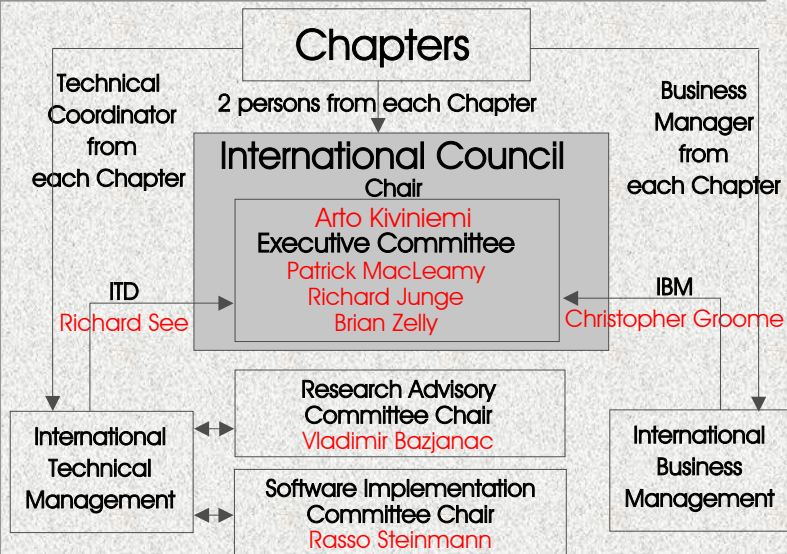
Chapters

Technical Coordinator from each Chapter

2 persons from each Chapter

Business Manager from each Chapter

International Council
Chair
Arto Kiviniemi
Executive Committee
Patrick MacLeamy
Richard Junge
Brian Zelly

ITD
Richard See

IBM
Christopher Groome

Research Advisory Committee Chair
Vladimir Bazjanac

International Technical Management

International Business Management

Software Implementation Committee Chair
Rasso Steinmann